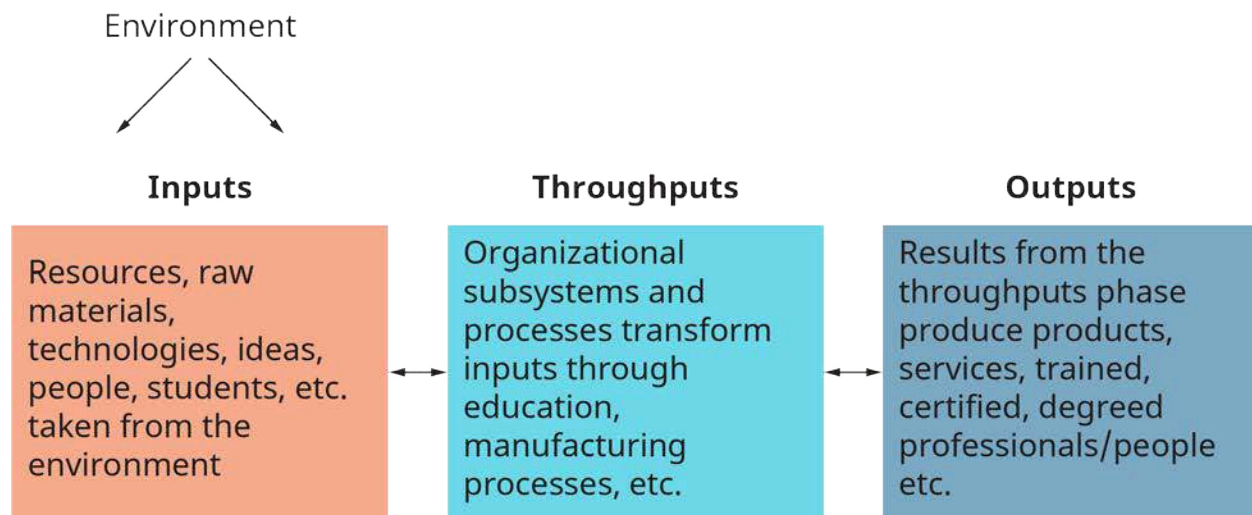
Environment

Inputs

Resources, raw materials, technologies, ideas, people, students, etc. taken from the environment

Throughputs

Organizational subsystems and processes transform inputs through education, manufacturing processes, etc.

Outputs

Results from the throughputs phase produce products, services, trained, certified, degreed professionals/people etc.